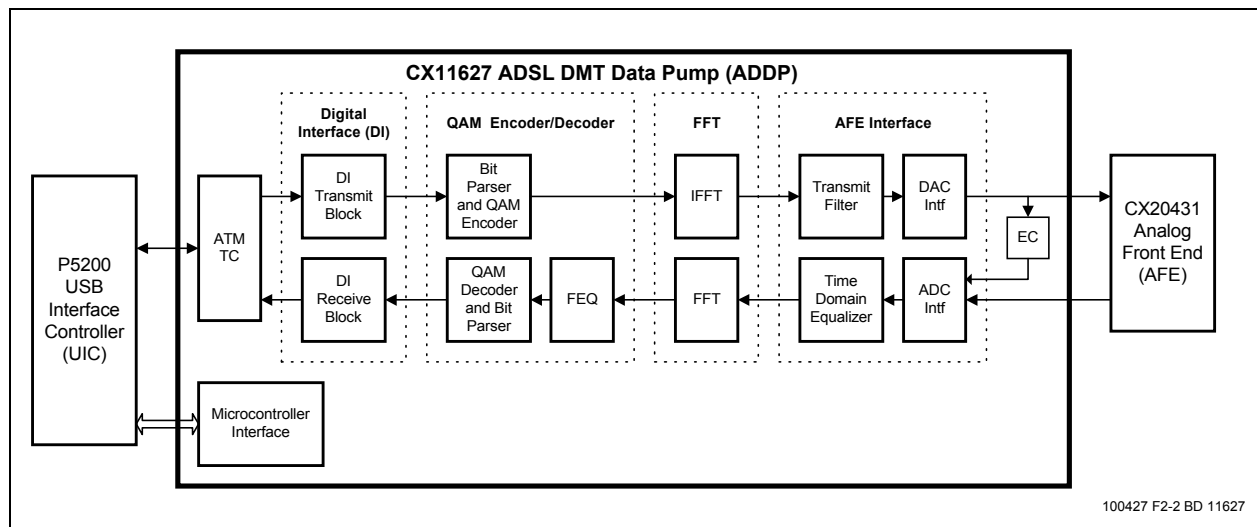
CX11627 ADSL DMT Data Pump (ADDP)

Digital Interface (DI)

QAM Encoder/Decoder

FFT

AFE Interface

P5200 USB Interface Controller (UIC)

ATM TC

DI Transmit Block

Bit Parser and QAM Encoder

IFFT

Transmit Filter

DAC Intf

EC

CX20431 Analog Front End (AFE)

DI Receive Block

QAM Decoder and Bit Parser

FEQ

FFT

Time Domain Equalizer

ADC Intf

Microcontroller Interface

100427 F2-2 BD 11627